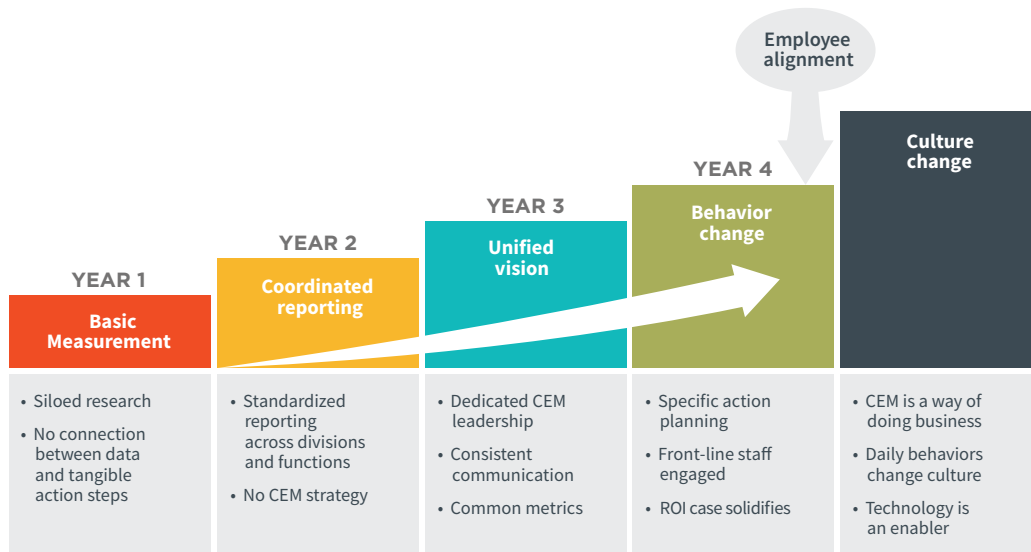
Employee alignment

YEAR 1
Basic Measurement
• Siloed research
• No connection between data and tangible action steps

YEAR 2
Coordinated reporting
• Standardized reporting across divisions and functions
• No CEM strategy

YEAR 3
Unified vision
• Dedicated CEM leadership
• Consistent communication
• Common metrics

YEAR 4
Behavior change
• Specific action planning
• Front-line staff engaged
• ROI case solidifies

Culture change
• CEM is a way of doing business
• Daily behaviors change culture
• Technology is an enabler